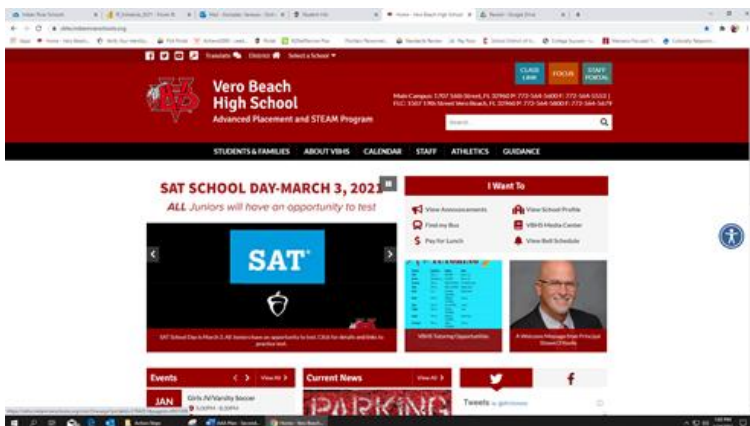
Translate District Select a School

Vero Beach High School
Advanced Placement and STEAM Program

CLASS LINK FOCUS STAFF PORTAL

Main Campus: 1707 16th Street, FL 32960 P: 772-564-5600 F: 772-564-5510 | FLC: 1507 19th Street Vero Beach, FL 32960 P: 772-564-5800 F: 772-564-5679

Search

STUDENTS & FAMILIES ABOUT VBHS CALENDAR STAFF ATHLETICS GUIDANCE

SAT SCHOOL DAY-MARCH 3, 2021

ALL Juniors will have an opportunity to test

SAT

SAT School Day is March 3. All Juniors have an opportunity to test. Click for details and links to practice test.

I Want To

View Announcements
View School Profile
Find my Bus
VBHS Media Center
Pay for Lunch
View Bell Schedule

VBHS Tutoring Opportunities

A Welcome Message from Principal Shawn O'Keefe

Events View All

JAN
Girls JV/Varsity Soccer

Current News View All

PARKING

Tweets